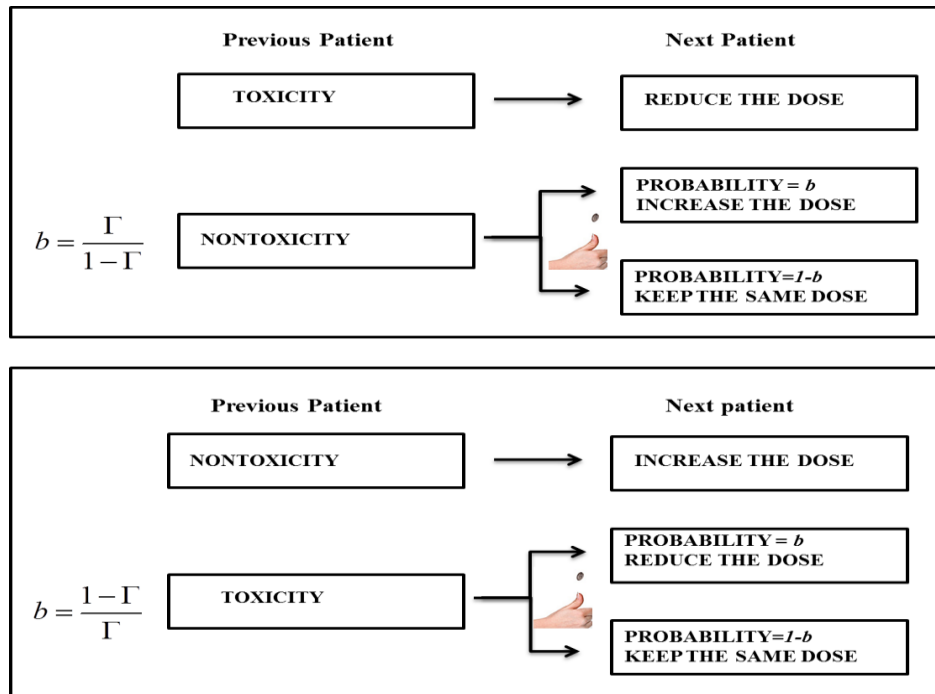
Previous Patient

Next Patient

TOXICITY

REDUCE THE DOSE

$b = \frac{\Gamma}{1-\Gamma}$

NONTOXICITY

PROBABILITY = *b*
INCREASE THE DOSE

PROBABILITY=*1-b*
KEEP THE SAME DOSE

Previous Patient

Next patient

NONTOXICITY

INCREASE THE DOSE

$b = \frac{1-\Gamma}{\Gamma}$

TOXICITY

PROBABILITY = *b*
REDUCE THE DOSE

PROBABILITY=*1-b*
KEEP THE SAME DOSE